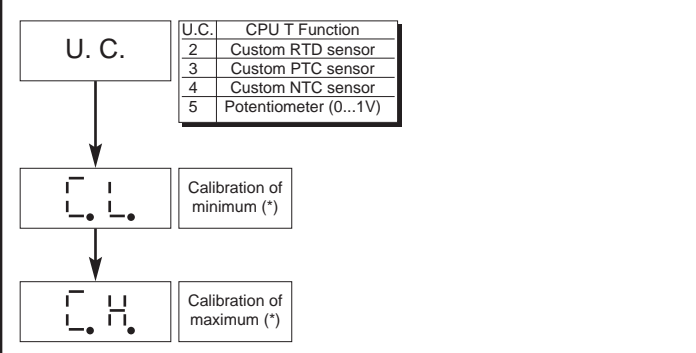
U. C.

| U.C. | CPU T Function |
|---|---|
| 2 | Custom RTD sensor |
| 3 | Custom PTC sensor |
| 4 | Custom NTC sensor |
| 5 | Potentiometer (0...1V) |

C. L.

Calibration of minimum (*)

C. H.

Calibration of maximum (*)